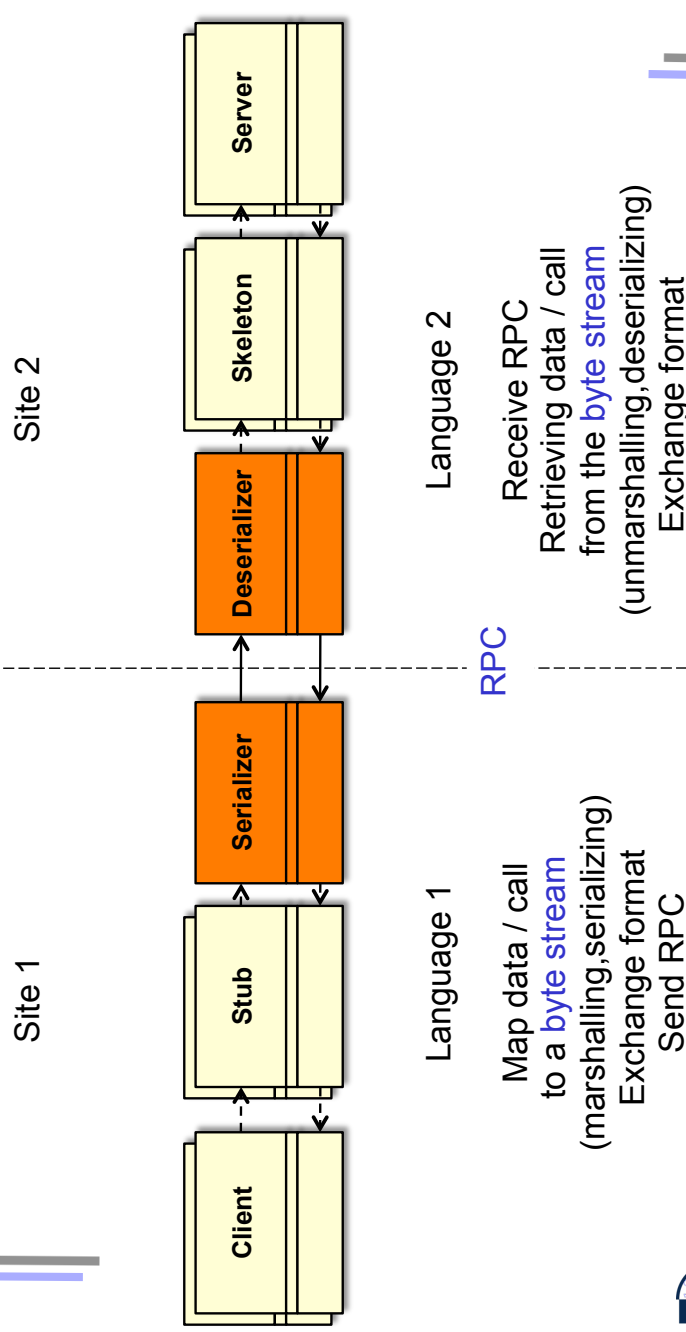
Site 1

Site 2

Client

Stub

Serializer

Deserializer

Skeleton

Server

RPC

Language 1

Language 2

Map data / call to a byte stream (marshalling,serializing) Exchange format Send RPC

Receive RPC Retrieving data / call from the byte stream (unmarshalling,deserializing) Exchange format